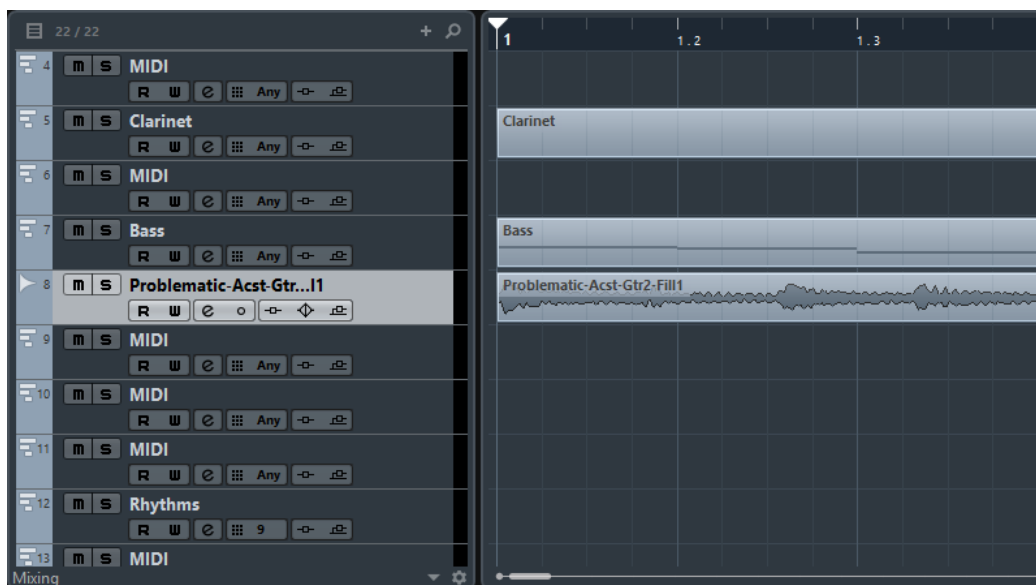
22 / 22

4 m S MIDI
R W Any

5 m S Clarinet
R W Any

6 m S MIDI
R W Any

7 m S Bass
R W Any

8 M S Problematic-Acst-Gtr...l1
R W

9 m S MIDI
R W Any

10 m S MIDI
R W Any

11 m S MIDI
R W Any

12 m S Rhythms
R W 9

13 m S MIDI

Mixing

1 1.2 1.3

Clarinet

Bass

Problematic-Acst-Gtr2-Fill1